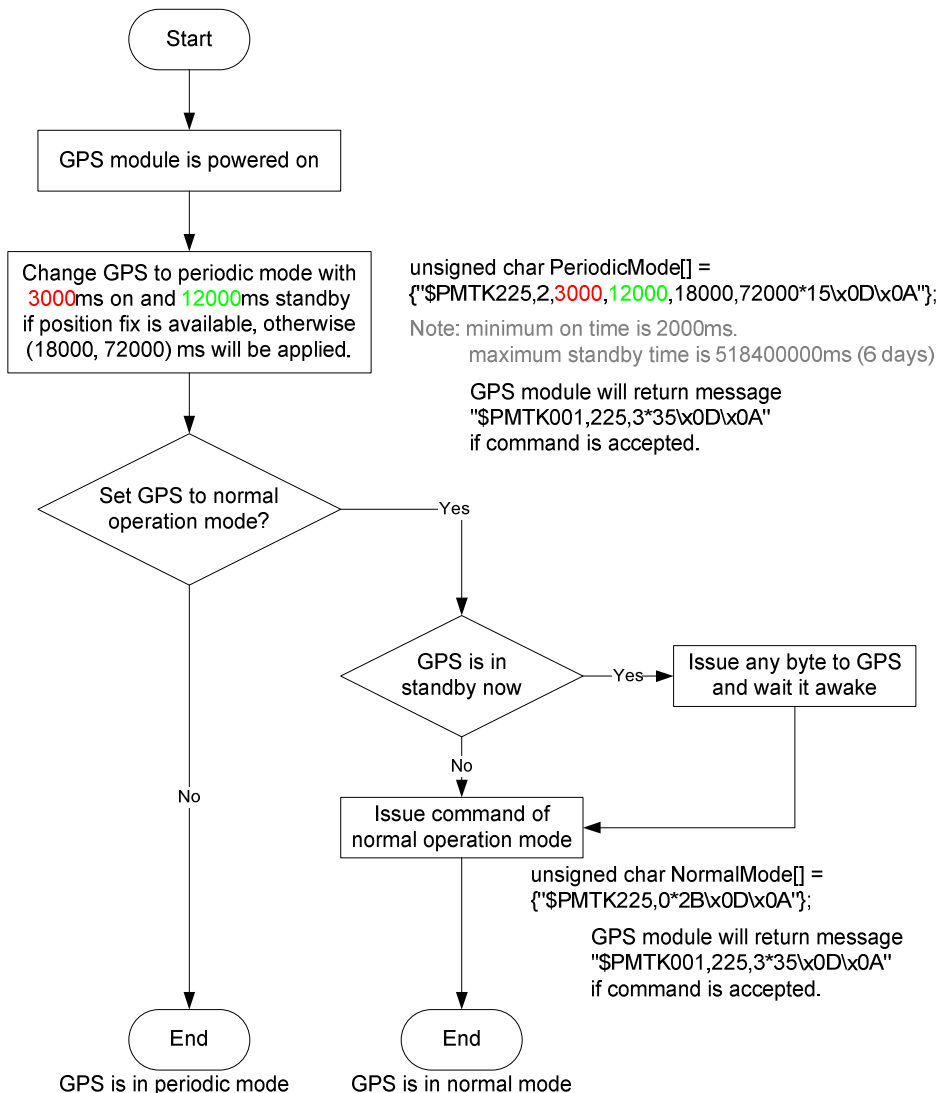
Start

GPS module is powered on

Change GPS to periodic mode with 3000ms on and 12000ms standby if position fix is available, otherwise (18000, 72000) ms will be applied.

unsigned char PeriodicMode[] = {"$PMTK225,2,3000,12000,18000,72000*15\x0D\x0A"};

Note: minimum on time is 2000ms.
maximum standby time is 518400000ms (6 days)

GPS module will return message "$PMTK001,225,3*35\x0D\x0A" if command is accepted.

Set GPS to normal operation mode?

Yes

GPS is in standby now

Yes

Issue any byte to GPS and wait it awake

No

No

Issue command of normal operation mode

unsigned char NormalMode[] = {"$PMTK225,0*2B\x0D\x0A"};

GPS module will return message "$PMTK001,225,3*35\x0D\x0A" if command is accepted.

End

GPS is in periodic mode

End

GPS is in normal mode